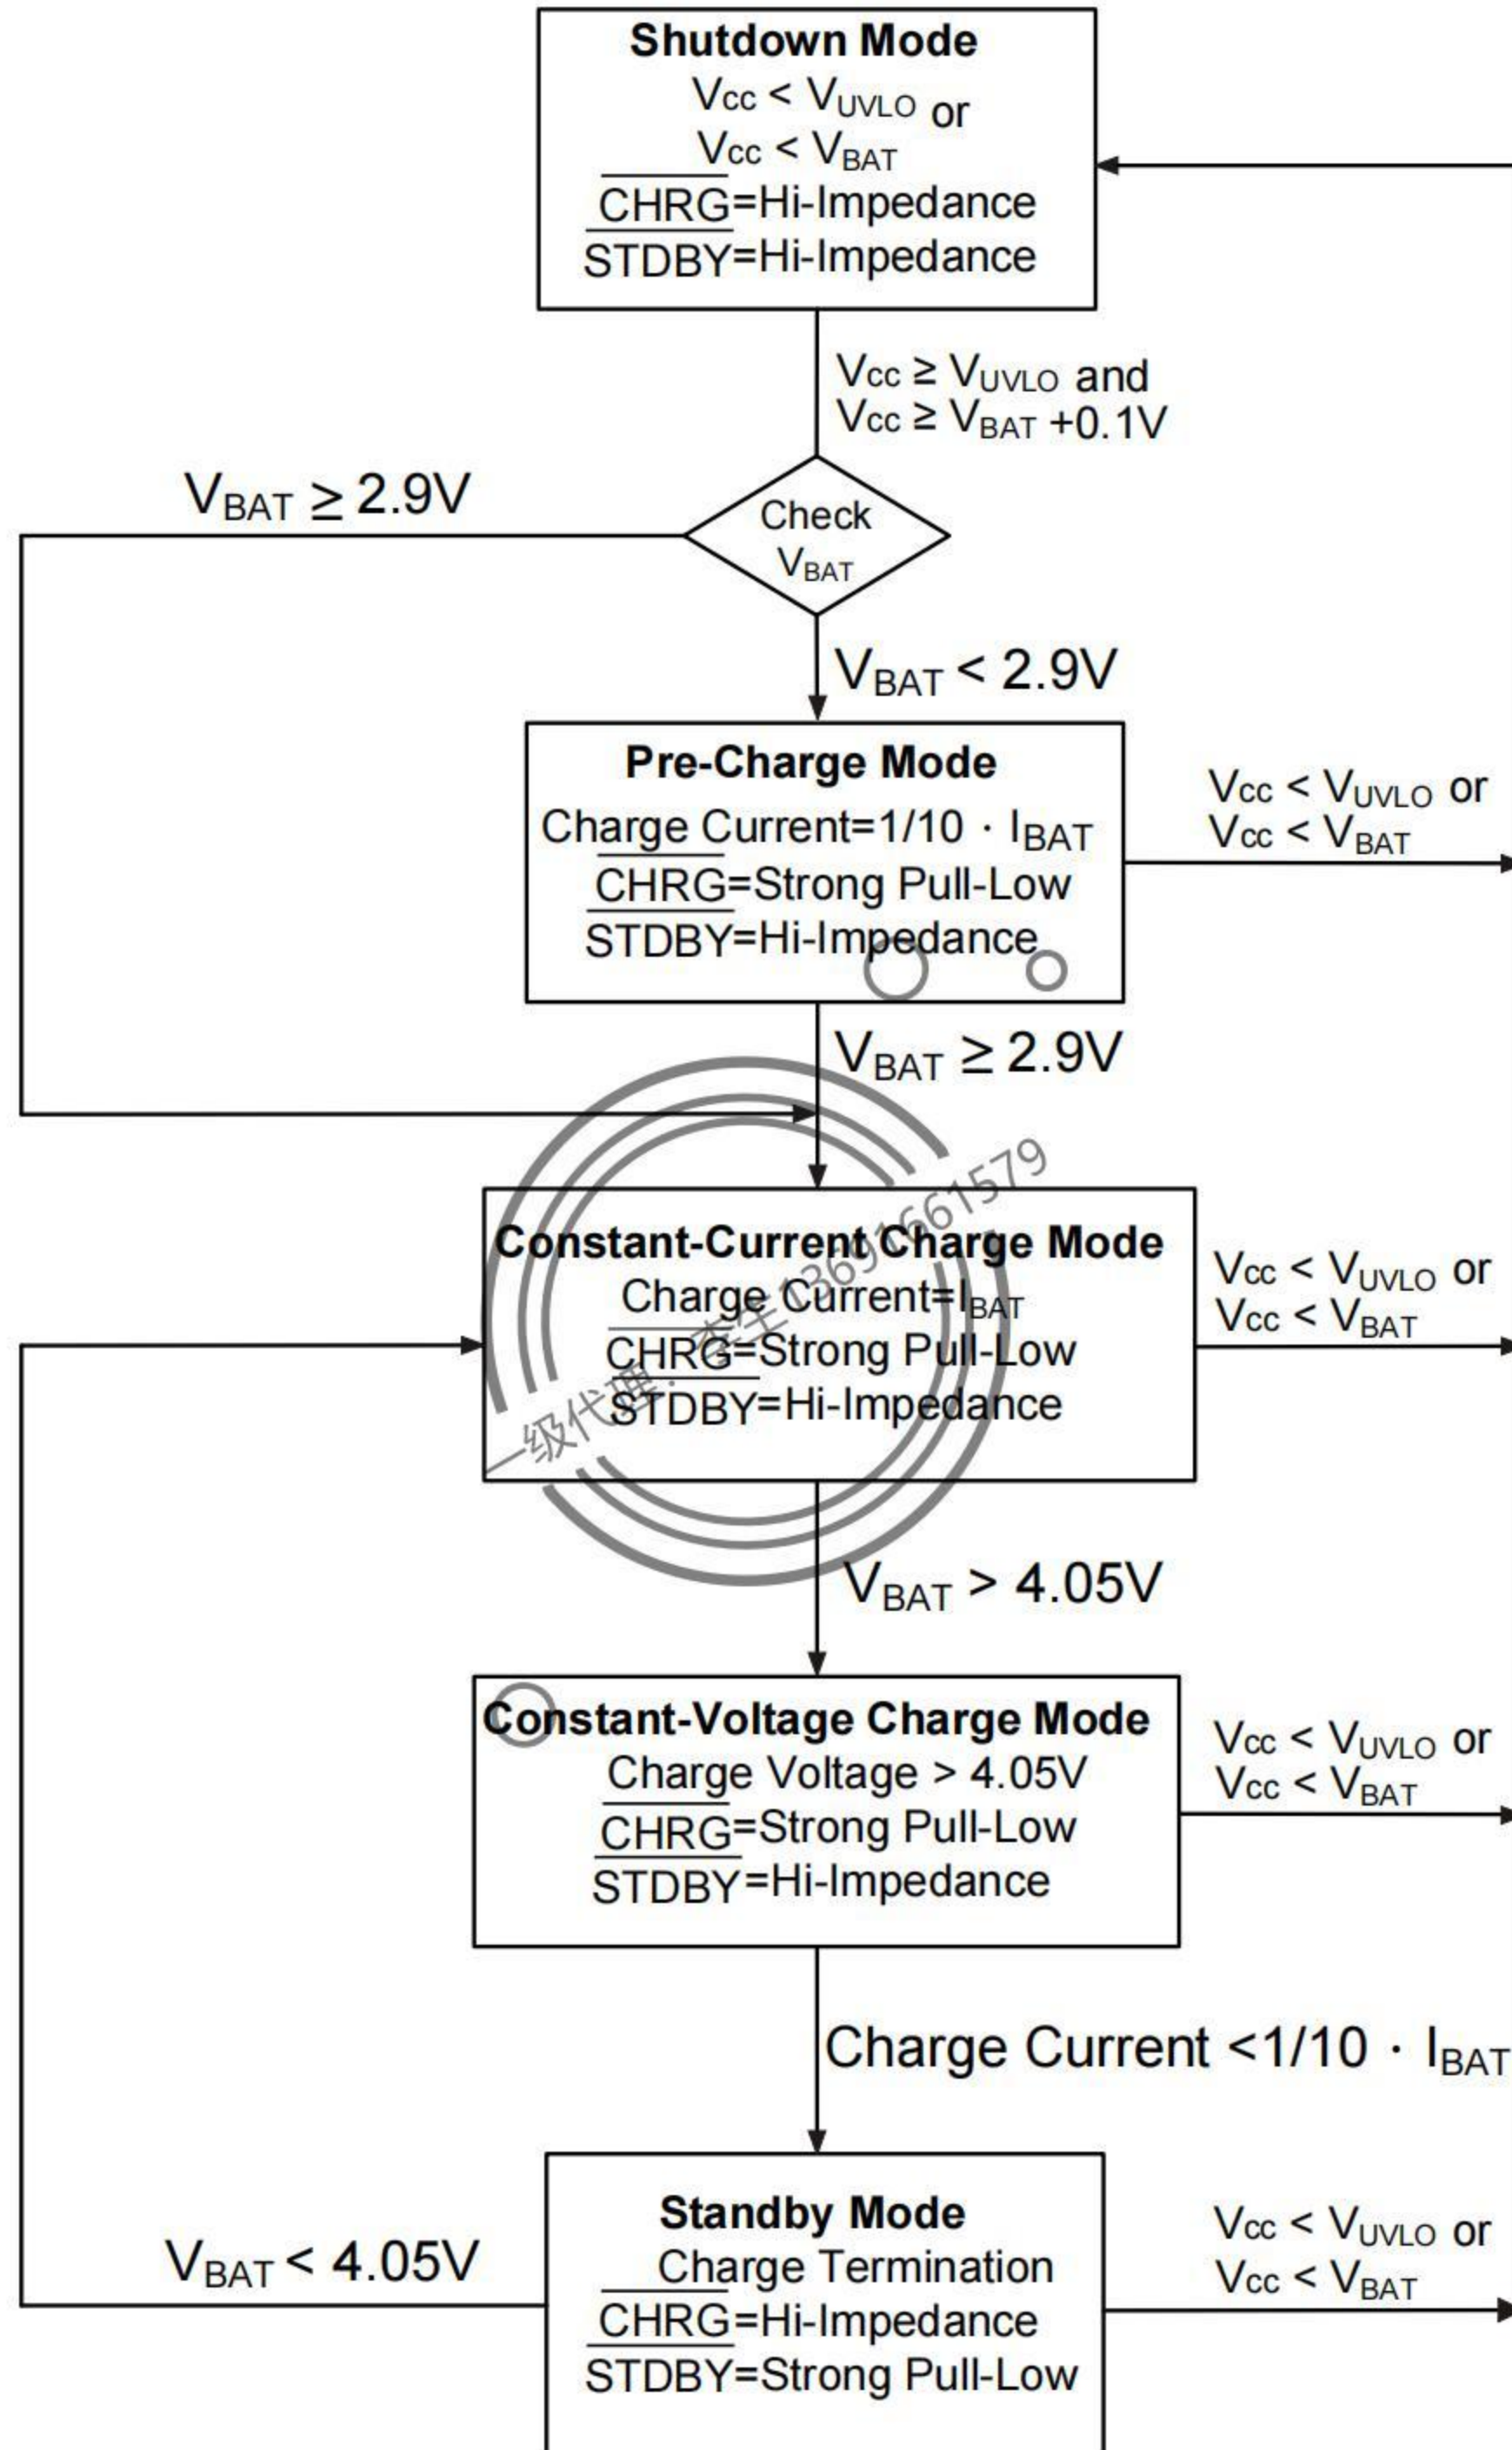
**Shutdown Mode**
$V_{CC} < V_{UVLO}$ or
$V_{CC} < V_{BAT}$
$\overline{CHRG}$=Hi-Impedance
$\overline{STDBY}$=Hi-Impedance

$V_{CC} \geq V_{UVLO}$ and
$V_{CC} \geq V_{BAT}$ +0.1V

$V_{BAT} \geq 2.9V$

Check $V_{BAT}$

$V_{BAT} < 2.9V$

**Pre-Charge Mode**
Charge Current=1/10 · $I_{BAT}$
$\overline{CHRG}$=Strong Pull-Low
$\overline{STDBY}$=Hi-Impedance

$V_{CC} < V_{UVLO}$ or
$V_{CC} < V_{BAT}$

$V_{BAT} \geq 2.9V$

13691661579
一级代理: 李生

**Constant-Current Charge Mode**
Charge Current=$I_{BAT}$
$\overline{CHRG}$=Strong Pull-Low
$\overline{STDBY}$=Hi-Impedance

$V_{CC} < V_{UVLO}$ or
$V_{CC} < V_{BAT}$

$V_{BAT} > 4.05V$

**Constant-Voltage Charge Mode**
Charge Voltage > 4.05V
$\overline{CHRG}$=Strong Pull-Low
$\overline{STDBY}$=Hi-Impedance

$V_{CC} < V_{UVLO}$ or
$V_{CC} < V_{BAT}$

Charge Current <1/10 · $I_{BAT}$

$V_{BAT} < 4.05V$

**Standby Mode**
Charge Termination
$\overline{CHRG}$=Hi-Impedance
$\overline{STDBY}$=Strong Pull-Low

$V_{CC} < V_{UVLO}$ or
$V_{CC} < V_{BAT}$